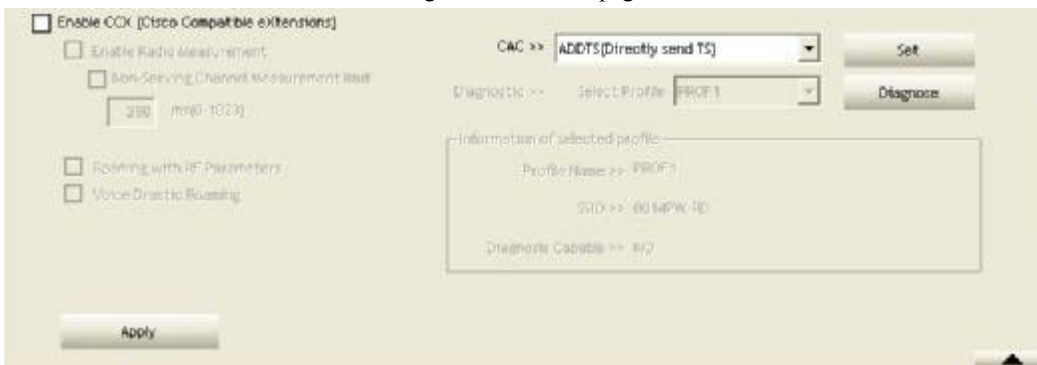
Enable CCX (Cisco Compatible eXtensions)

Enable Radio Measurement

Non-Serving Channel Measurement limit

250 ms(0-1023)

Roaming with RF Parameters

Voice Drastic Roaming

CAC >> ADDTS(Directly send TS)

Set

Diagnostic >> Select Profile PROF1

Diagnose

Information of selected profile

Profile Name >> PROF1

SSID >> 80 MPW-RD

Diagnostic Capable >> N/2

Apply